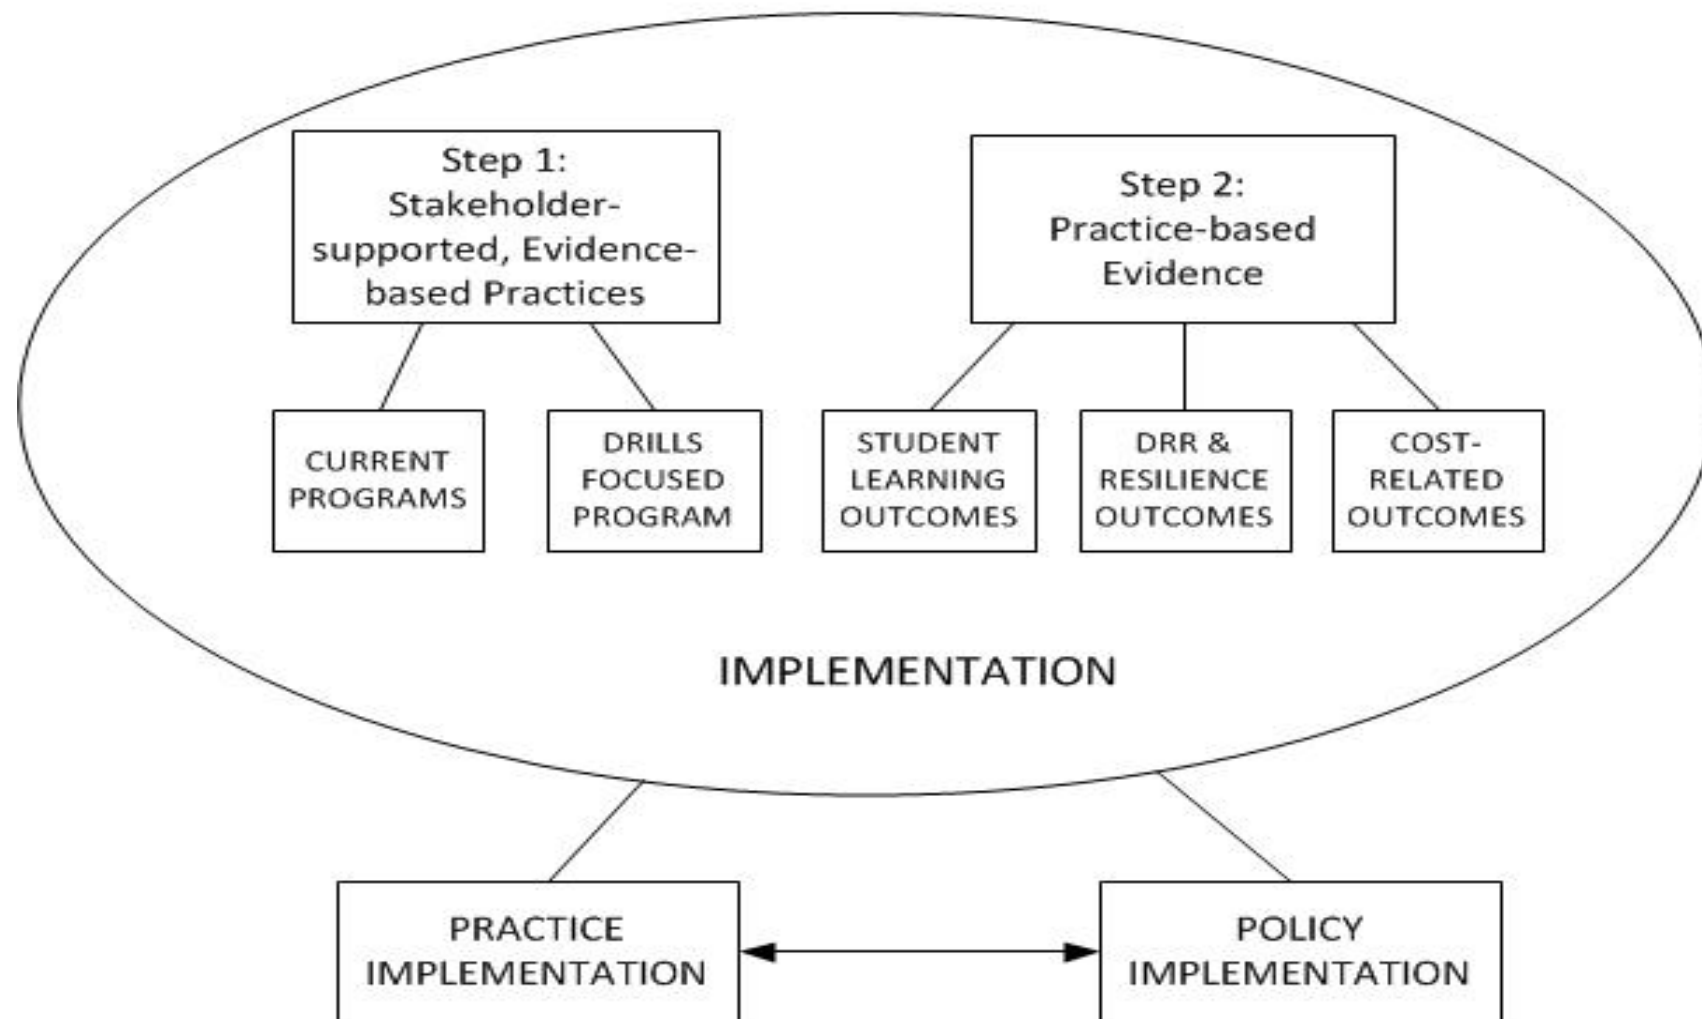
Step 1:
Stakeholder-supported, Evidence-based Practices

Step 2:
Practice-based Evidence

CURRENT PROGRAMS

DRILLS FOCUSED PROGRAM

STUDENT LEARNING OUTCOMES

DRR & RESILIENCE OUTCOMES

COST-RELATED OUTCOMES

IMPLEMENTATION

PRACTICE IMPLEMENTATION

POLICY IMPLEMENTATION